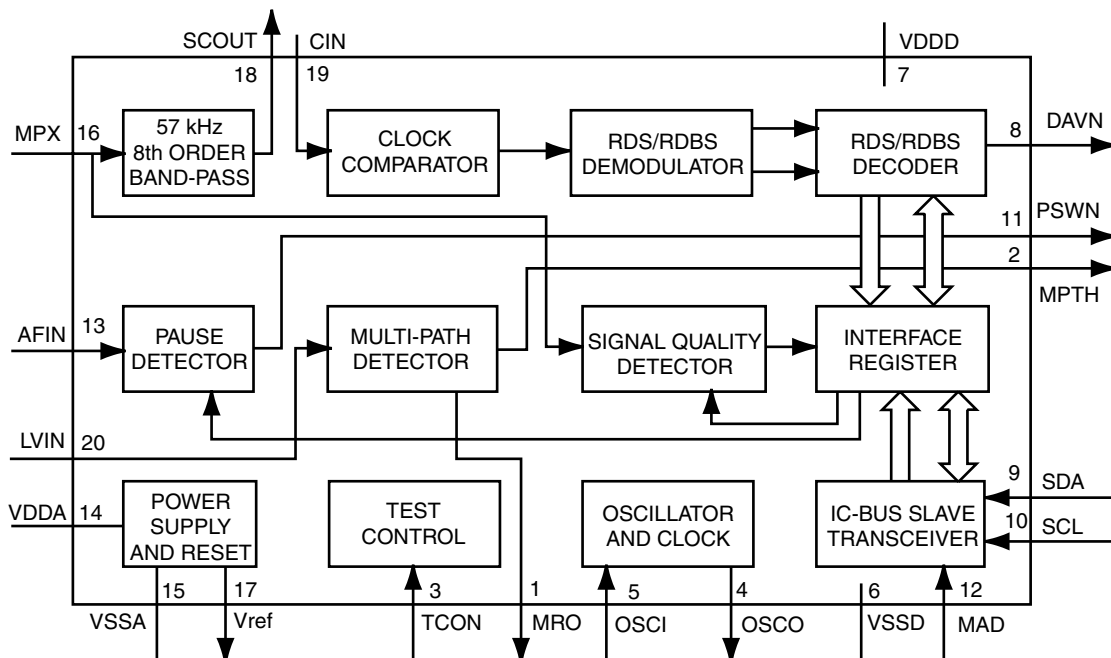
SCOUT
18
CIN
19
VDDD
7
MPX
16
57 kHz
8th ORDER
BAND-PASS
CLOCK
COMPARATOR
RDS/RDBS
DEMODULATOR
RDS/RDBS
DECODER
8
DAVN
11
PSWN
2
MPTH
AFIN
13
PAUSE
DETECTOR
MULTI-PATH
DETECTOR
SIGNAL QUALITY
DETECTOR
INTERFACE
REGISTER
LVIN
20
9
SDA
VDDA
14
POWER
SUPPLY
AND RESET
TEST
CONTROL
OSCILLATOR
AND CLOCK
IC-BUS SLAVE
TRANSCEIVER
10
SCL
15
VSSA
17
Vref
3
TCON
1
MRO
5
OSCI
4
OSCO
6
VSSD
12
MAD